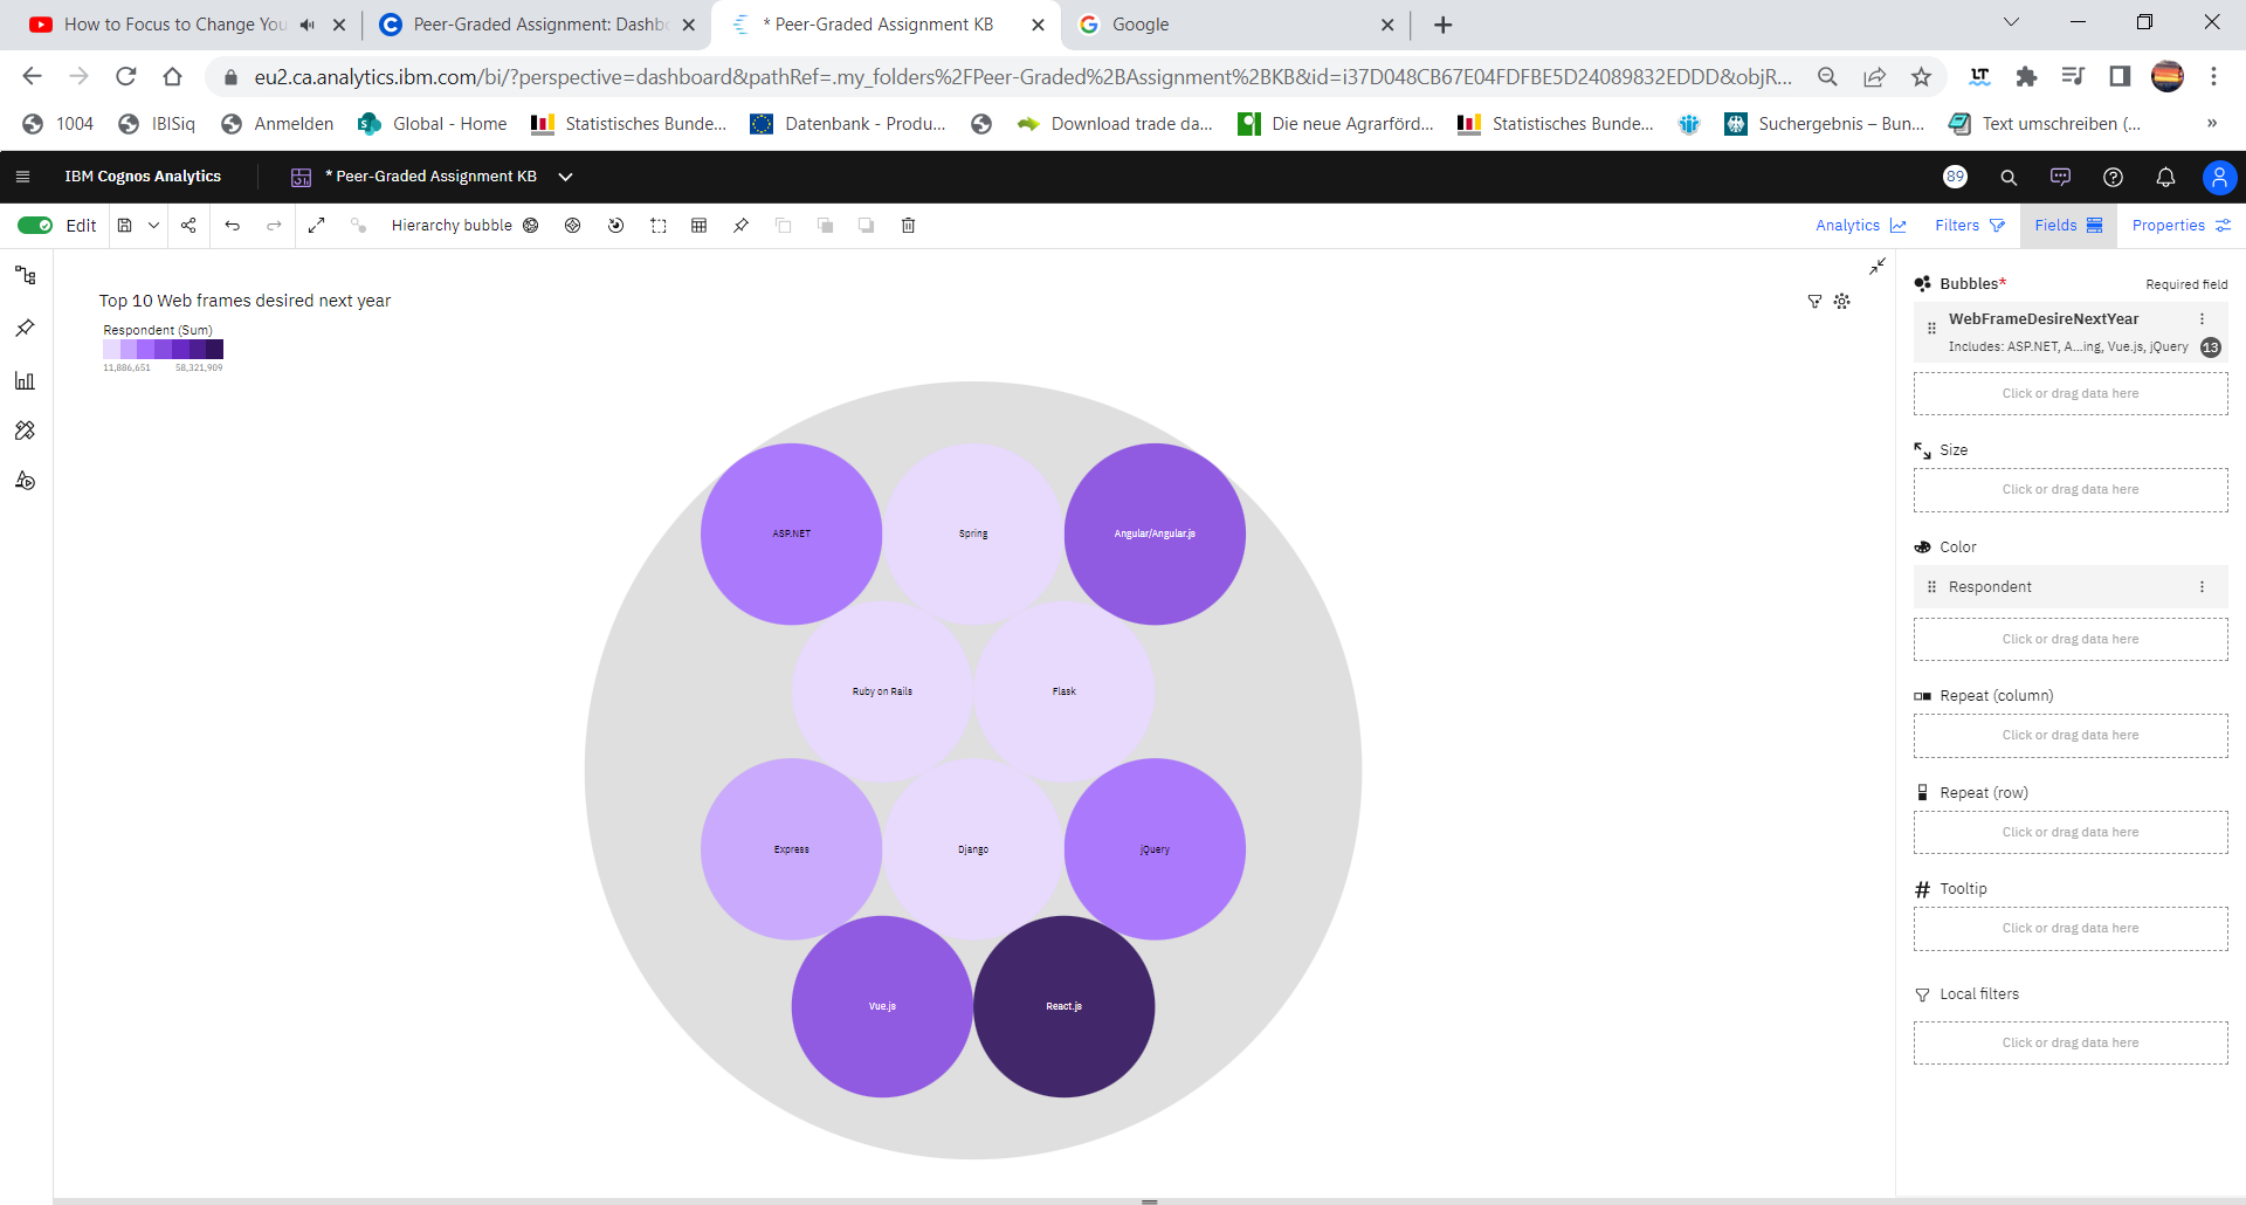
How to Focus to Change You
Peer-Graded Assignment: Dashb
* Peer-Graded Assignment KB
Google

eu2.ca.analytics.ibm.com/bi/?perspective=dashboard&pathRef=.my_folders%2FPeer-Graded%2BAssignment%2BKB&id=i37D048CB67E04FDFBE5D24089832EDDD&objR...

1004 IBISiq Anmelden Global - Home Statistisches Bunde... Datenbank - Produ... Download trade da... Die neue Agrarförd... Statistisches Bunde... Suchergebnis – Bun... Text umschreiben (...

IBM Cognos Analytics
* Peer-Graded Assignment KB
89

Edit
Hierarchy bubble
Analytics Filters Fields Properties

Top 10 Web frames desired next year
Respondent (Sum)
11,886,651 58,321,909

ASP.NET
Spring
Angular/Angular.js
Ruby on Rails
Flask
Express
Django
jQuery
Vue.js
React.js

Bubbles* Required field
WebFrameDesireNextYear
Includes: ASP.NET, A...ing, Vue.js, jQuery 13
Click or drag data here
Size
Click or drag data here
Color
Respondent
Click or drag data here
Repeat (column)
Click or drag data here
Repeat (row)
Click or drag data here
Tooltip
Click or drag data here
Local filters
Click or drag data here